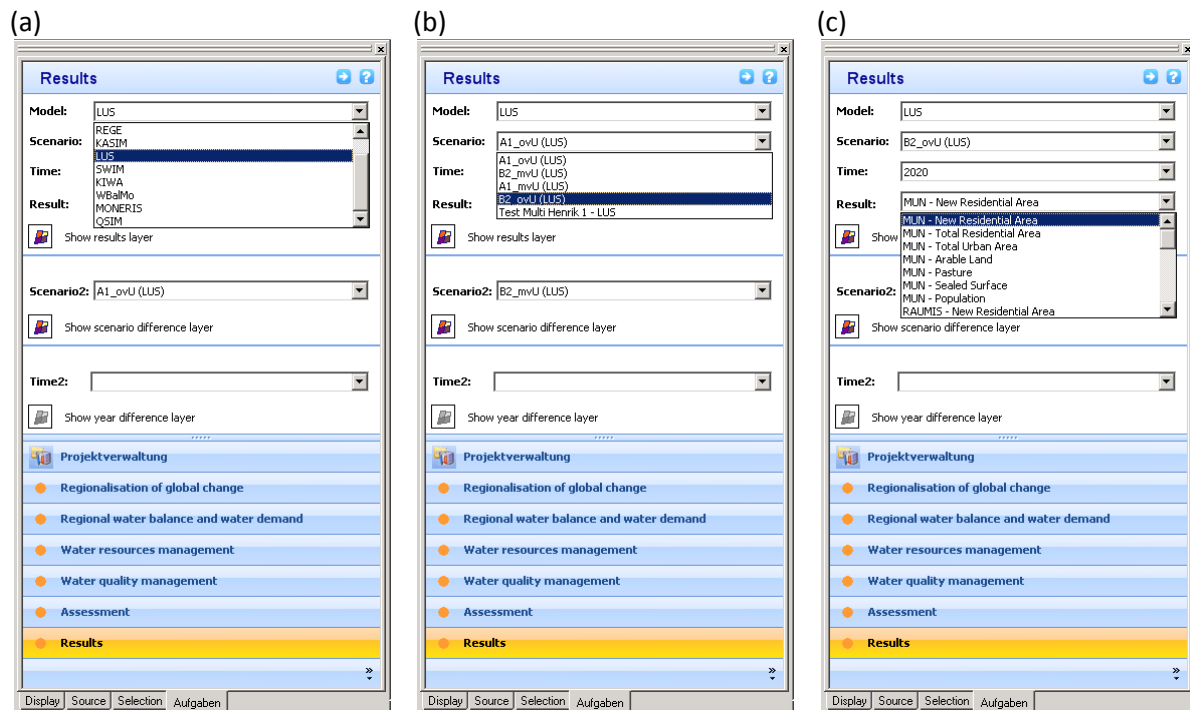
(a)

Results

Model: LUS

REGE
KASIM
LUS
SWIM
KIWA
WBalMo
MONERIS
QSIM

Scenario:

Time:

Result:

Show results layer

Scenario2: A1_ovU (LUS)

Show scenario difference layer

Time2:

Show year difference layer

Projektverwaltung

Regionalisation of global change

Regional water balance and water demand

Water resources management

Water quality management

Assessment

Results

Display | Source | Selection | Aufgaben

(b)

Results

Model: LUS

Scenario: A1_ovU (LUS)

A1_ovU (LUS)
B2_mvU (LUS)
A1_mvU (LUS)
B2_ovU (LUS)
Test Multi Henrik 1 - LUS

Time:

Result:

Show results layer

Scenario2: B2_mvU (LUS)

Show scenario difference layer

Time2:

Show year difference layer

Projektverwaltung

Regionalisation of global change

Regional water balance and water demand

Water resources management

Water quality management

Assessment

Results

Display | Source | Selection | Aufgaben

(c)

Results

Model: LUS

Scenario: B2_ovU (LUS)

Time: 2020

Result: MUN - New Residential Area

MUN - New Residential Area
MUN - Total Residential Area
MUN - Total Urban Area
MUN - Arable Land
MUN - Pasture
MUN - Sealed Surface
MUN - Population
RAUMIS - New Residential Area

Show

Scenario2:

Show scenario difference layer

Time2:

Show year difference layer

Projektverwaltung

Regionalisation of global change

Regional water balance and water demand

Water resources management

Water quality management

Assessment

Results

Display | Source | Selection | Aufgaben